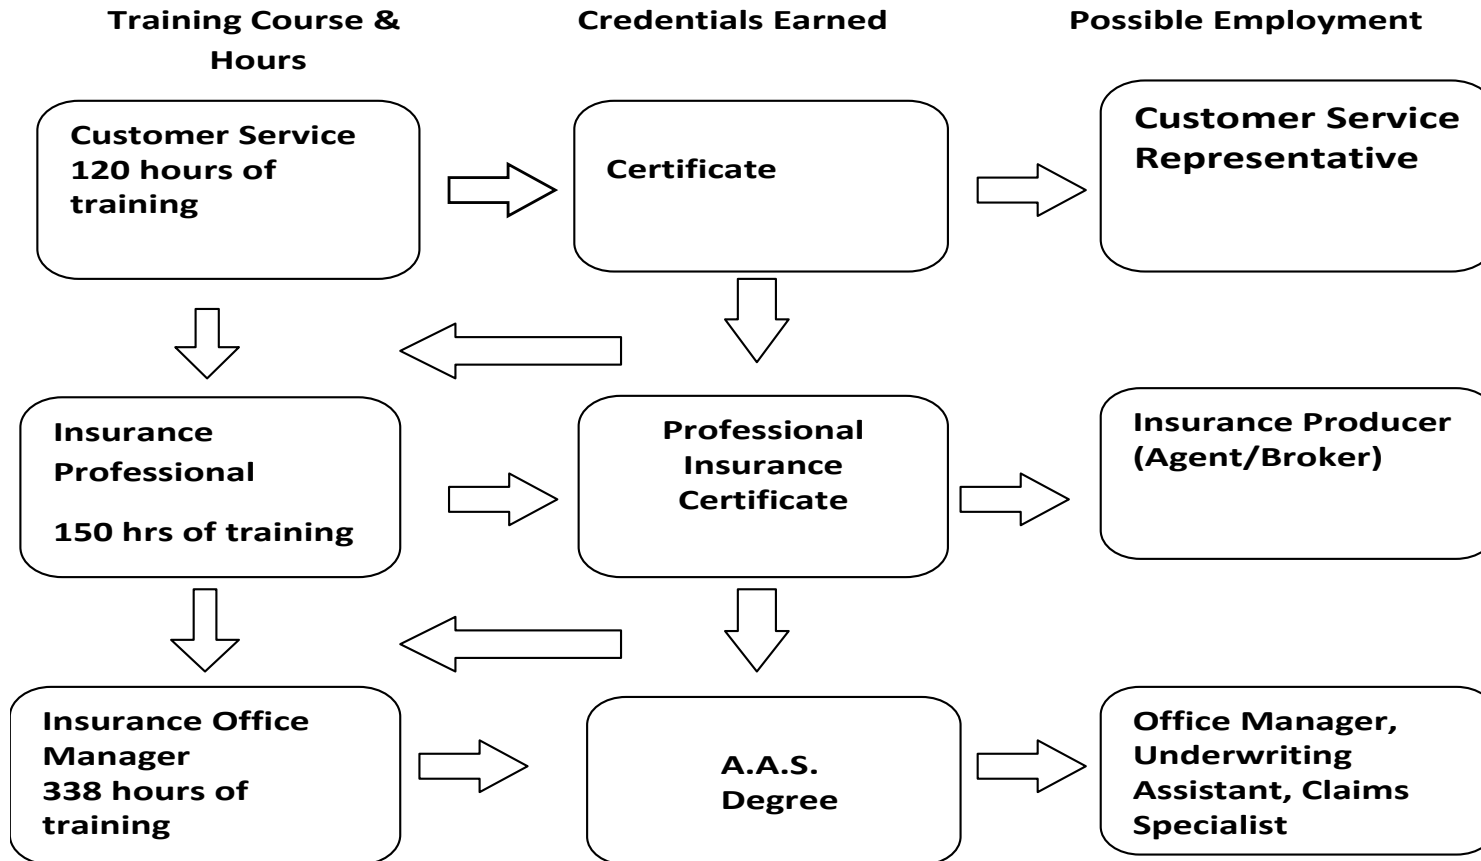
Training Course & Hours

Credentials Earned

Possible Employment

Customer Service
120 hours of training

Certificate

Customer Service Representative

Insurance Professional

150 hrs of training

Professional Insurance Certificate

Insurance Producer (Agent/Broker)

Insurance Office Manager
338 hours of training

A.A.S. Degree

Office Manager, Underwriting Assistant, Claims Specialist